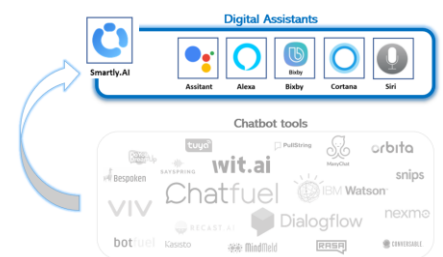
Smartly.AI

Digital Assistants

Assitant

Alexa

Bixby

Bixby

Cortana

Siri

Chatbot tools

tuya

PullString

orbita

SAYSPRING

wit.ai

Bespoken

snips

Chatfuel

IBM Watson

VIV

RECAST.AI

Dialogflow

nexmo

botfuel

Kasisto

MindMeld

RASA

CONVERSABLE